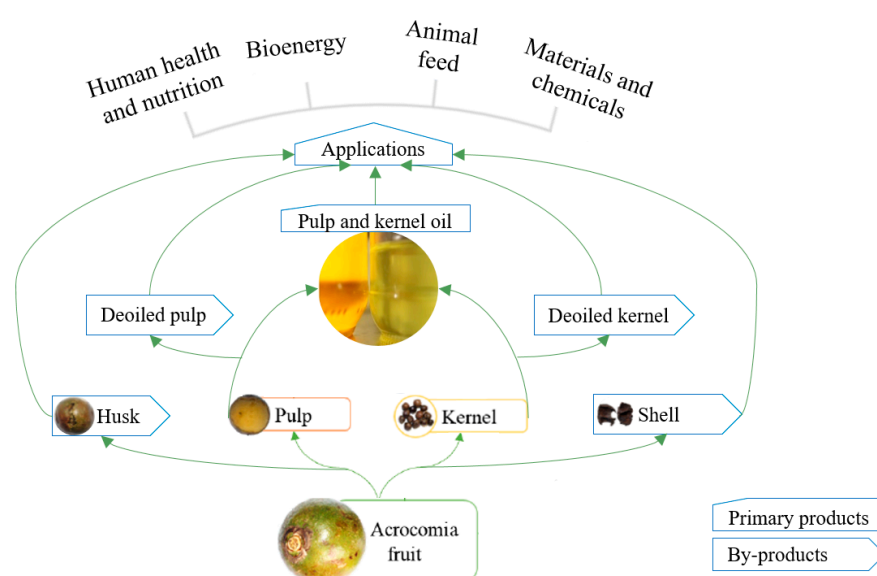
Human health and nutrition

Bioenergy

Animal feed

Materials and chemicals

Applications

Pulp and kernel oil

Deoiled pulp

Deoiled kernel

Husk

Pulp

Kernel

Shell

Acrocomia fruit

Primary products

By-products